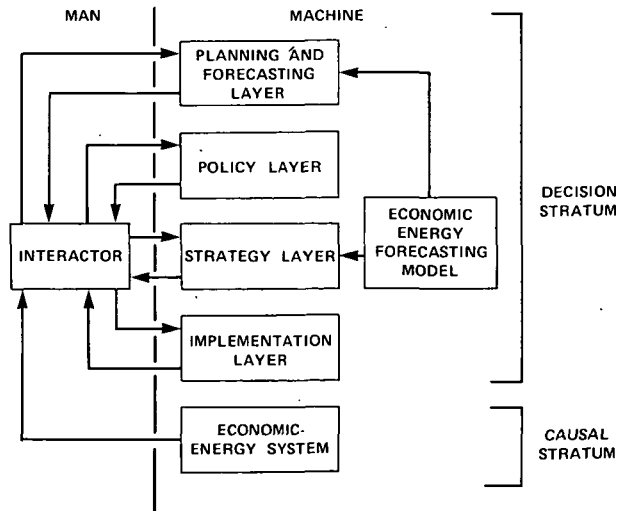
MAN

MACHINE

PLANNING AND FORECASTING LAYER

POLICY LAYER

INTERACTOR

STRATEGY LAYER

ECONOMIC ENERGY FORECASTING MODEL

DECISION STRATUM

IMPLEMENTATION LAYER

ECONOMIC-ENERGY SYSTEM

CAUSAL STRATUM